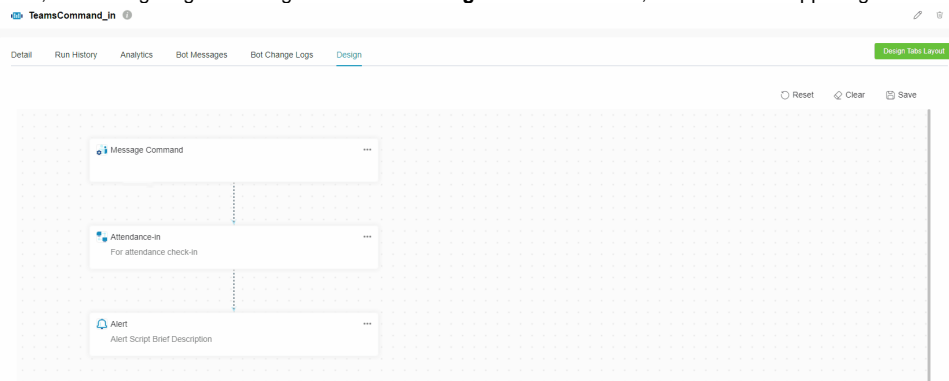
TeamsCommand_in

Detail Run History Analytics Bot Messages Bot Change Logs Design

Design Tabs Layout

Reset Clear Save

Message Command

Attendance-in
For attendance check-in

Alert
Alert Script Brief Description